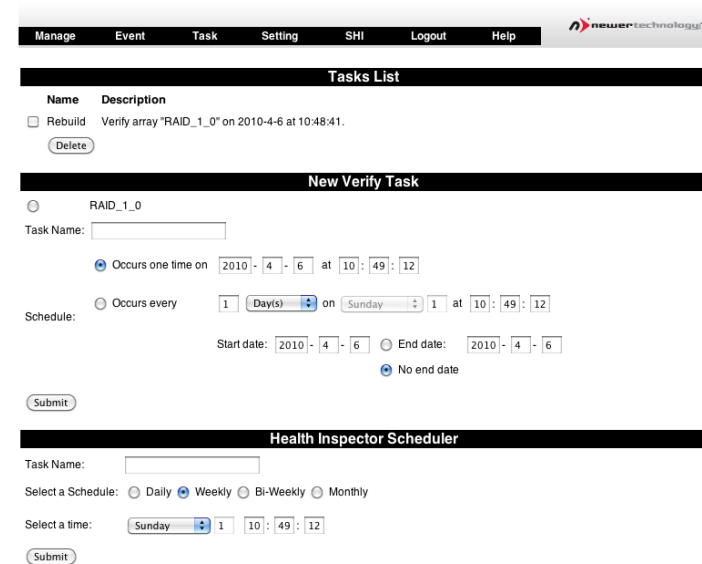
Manage Event Task Setting SHI Logout Help

newertechnology

Tasks List

Name Description

Rebuild Verify array "RAID_1_0" on 2010-4-6 at 10:48:41.

Delete

New Verify Task

RAID_1_0

Task Name:

Schedule:

Occurs one time on 2010 - 4 - 6 at 10 : 49 : 12

Occurs every 1 Day(s) on Sunday 1 at 10 : 49 : 12

Start date: 2010 - 4 - 6 End date: 2010 - 4 - 6

No end date

Submit

Health Inspector Scheduler

Task Name:

Select a Schedule: Daily Weekly Bi-Weekly Monthly

Select a time: Sunday 1 10 : 49 : 12

Submit